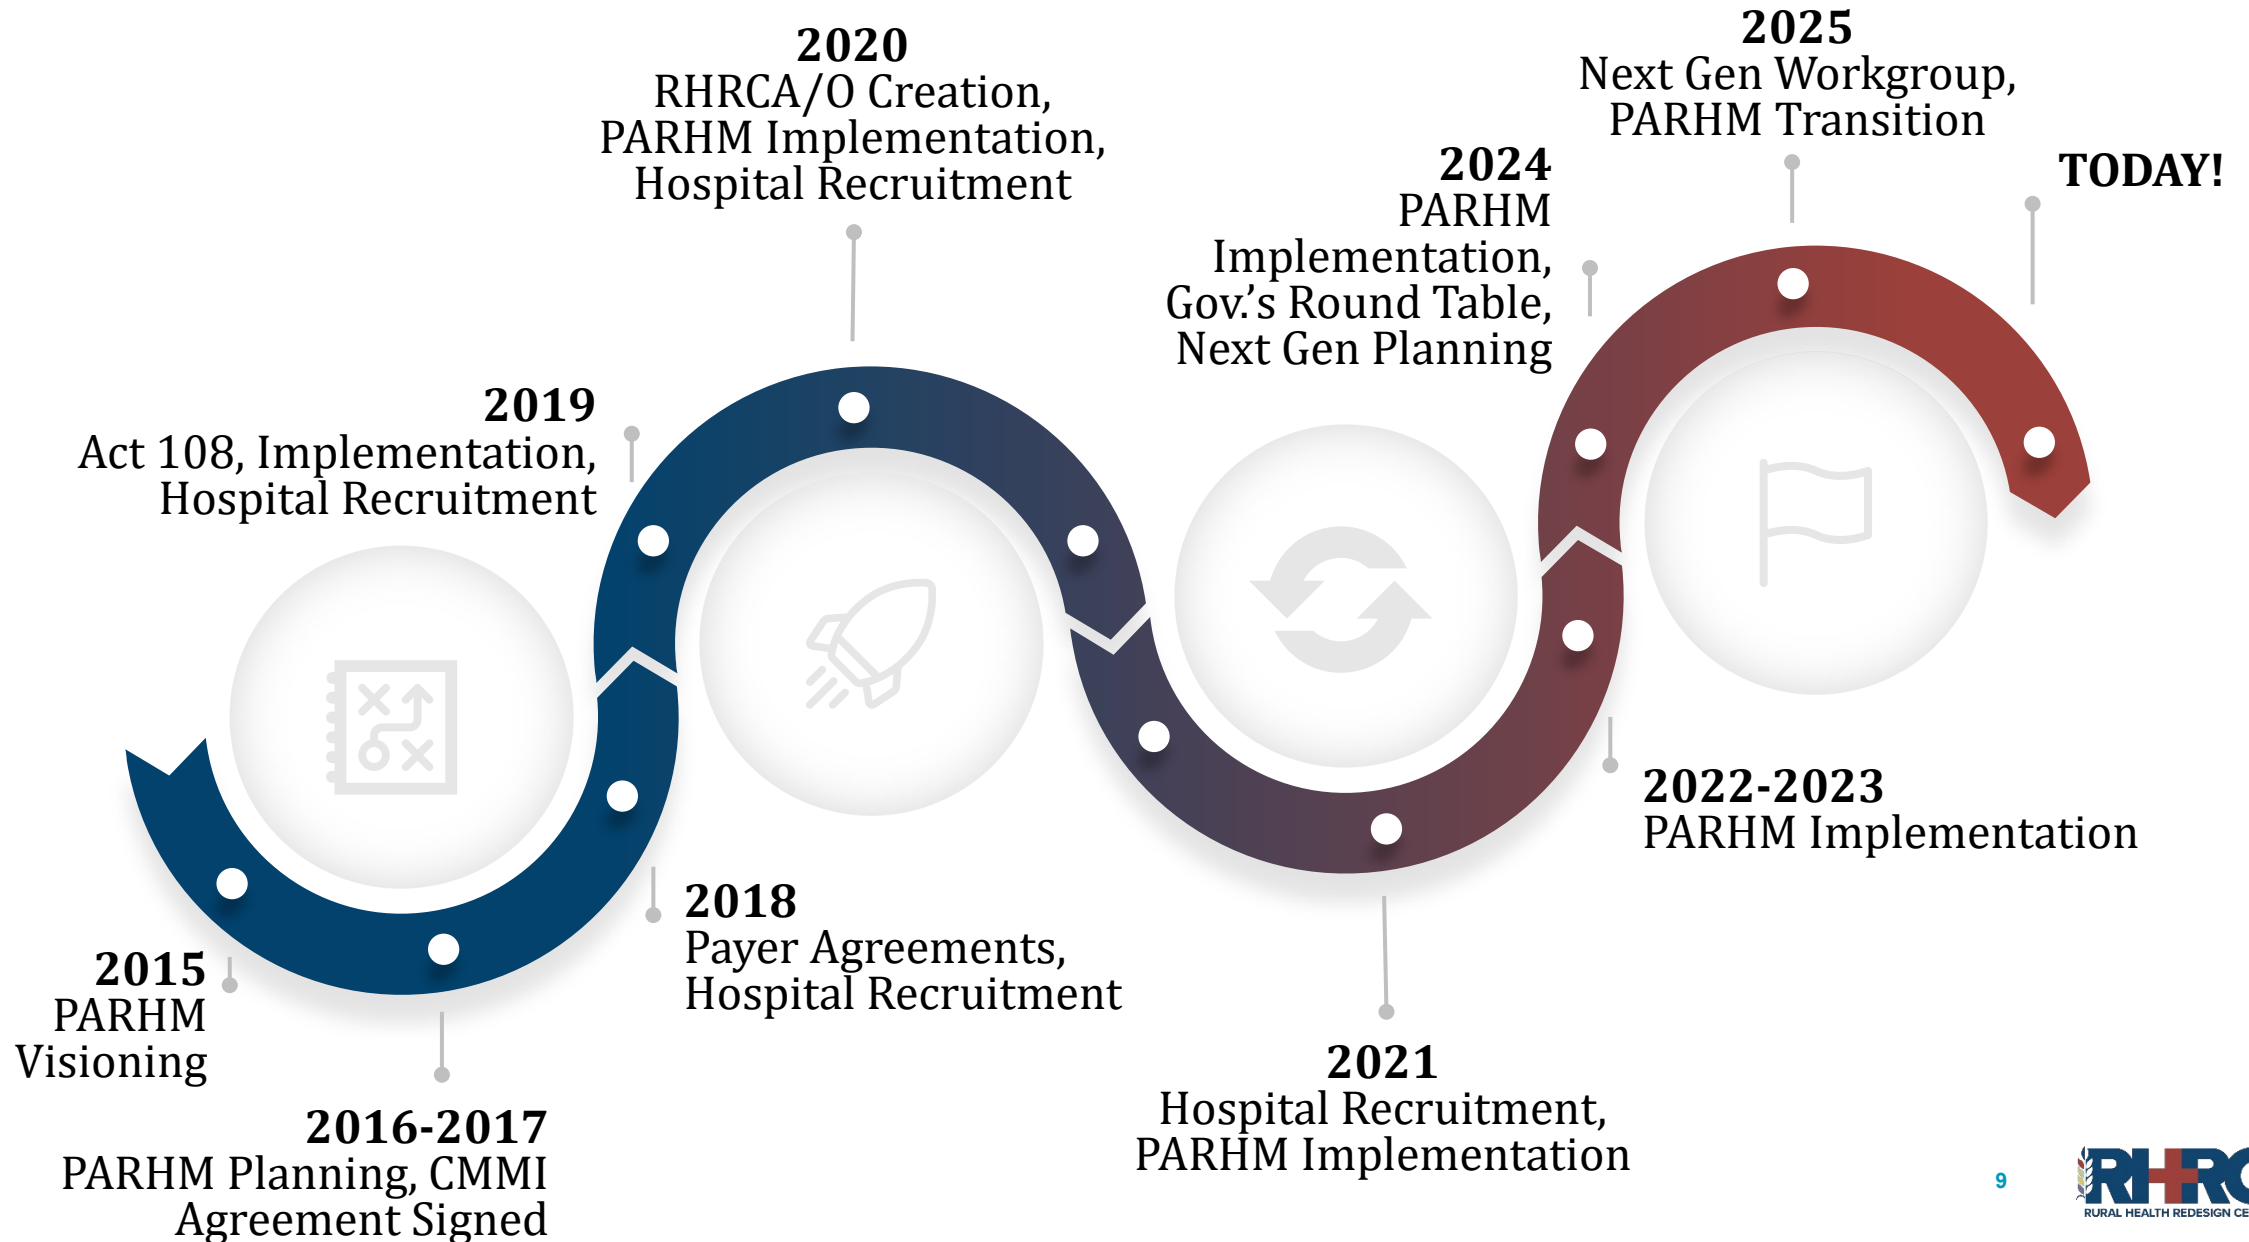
**2020**
RHRCA/O Creation, PARHM Implementation, Hospital Recruitment

**2025**
Next Gen Workgroup, PARHM Transition

**TODAY!**

**2024**
PARHM Implementation, Gov.'s Round Table, Next Gen Planning

**2019**
Act 108, Implementation, Hospital Recruitment

**2022-2023**
PARHM Implementation

**2018**
Payer Agreements, Hospital Recruitment

**2015**
PARHM Visioning

**2021**
Hospital Recruitment, PARHM Implementation

**2016-2017**
PARHM Planning, CMMI Agreement Signed

9

RHRC
RURAL HEALTH REDESIGN CE